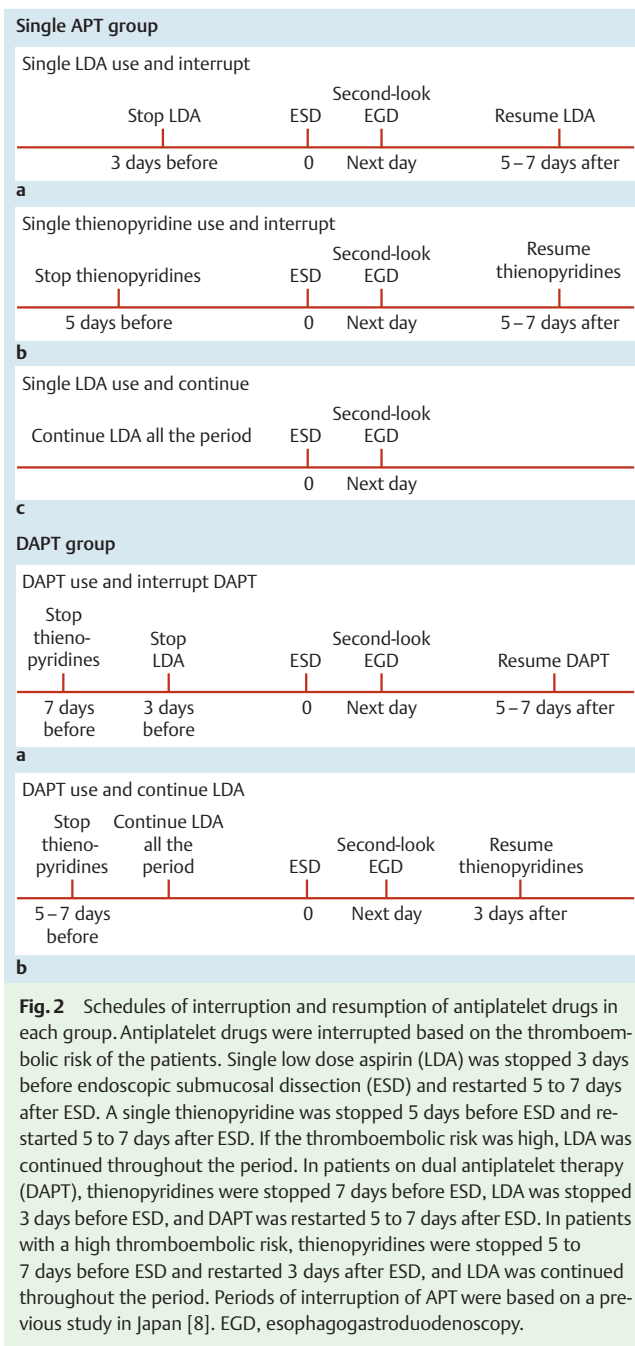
Single APT group

Single LDA use and interrupt

Stop LDA
ESD
Second-look EGD
Resume LDA

3 days before
0
Next day
5 – 7 days after

a

Single thienopyridine use and interrupt

Stop thienopyridines
ESD
Second-look EGD
Resume thienopyridines

5 days before
0
Next day
5 – 7 days after

b

Single LDA use and continue

Continue LDA all the period
ESD
Second-look EGD

0
Next day

c

DAPT group

DAPT use and interrupt DAPT

Stop thienopyridines
Stop LDA
ESD
Second-look EGD
Resume DAPT

7 days before
3 days before
0
Next day
5 – 7 days after

a

DAPT use and continue LDA

Stop thienopyridines
Continue LDA all the period
ESD
Second-look EGD
Resume thienopyridines

5 – 7 days before
0
Next day
3 days after

b

Fig. 2 Schedules of interruption and resumption of antiplatelet drugs in each group. Antiplatelet drugs were interrupted based on the thromboembolic risk of the patients. Single low dose aspirin (LDA) was stopped 3 days before endoscopic submucosal dissection (ESD) and restarted 5 to 7 days after ESD. A single thienopyridine was stopped 5 days before ESD and restarted 5 to 7 days after ESD. If the thromboembolic risk was high, LDA was continued throughout the period. In patients on dual antiplatelet therapy (DAPT), thienopyridines were stopped 7 days before ESD, LDA was stopped 3 days before ESD, and DAPT was restarted 5 to 7 days after ESD. In patients with a high thromboembolic risk, thienopyridines were stopped 5 to 7 days before ESD and restarted 3 days after ESD, and LDA was continued throughout the period. Periods of interruption of APT were based on a previous study in Japan [8]. EGD, esophagogastroduodenoscopy.